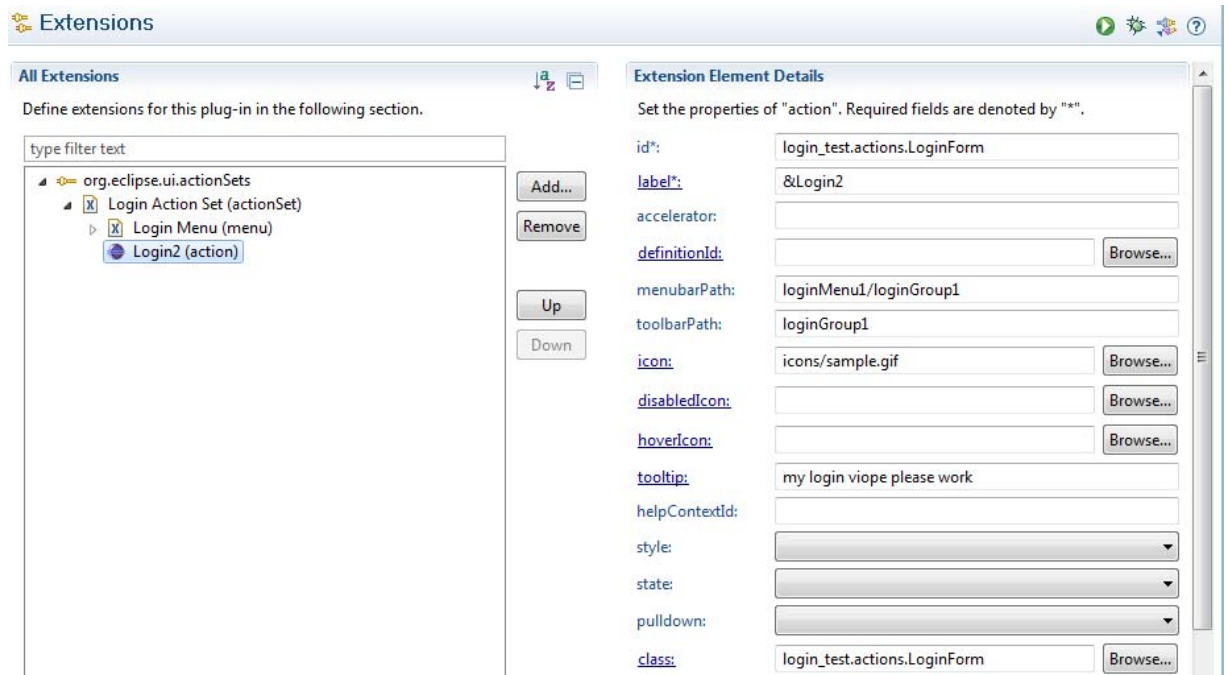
Extensions

All Extensions

Define extensions for this plug-in in the following section.

type filter text

org.eclipse.ui.actionSets
Login Action Set (actionSet)
Login Menu (menu)
Login2 (action)

Add...
Remove
Up
Down

Extension Element Details

Set the properties of "action". Required fields are denoted by "*".

id*: login_test.actions.LoginForm
label*: &Login2
accelerator:
definitionId: Browse...
menubarPath: loginMenu1/loginGroup1
toolbarPath: loginGroup1
icon: icons/sample.gif Browse...
disabledIcon: Browse...
hoverIcon: Browse...
tooltip: my login viope please work
helpContextId:
style:
state:
pulldown:
class: login_test.actions.LoginForm Browse...